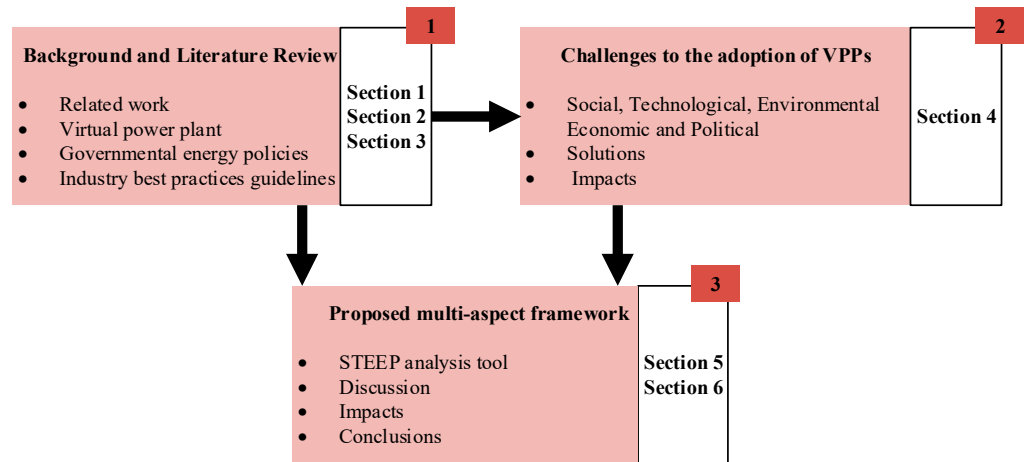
1

Background and Literature Review

- Related work
- Virtual power plant
- Governmental energy policies
- Industry best practices guidelines

Section 1
Section 2
Section 3

2

Challenges to the adoption of VPPs

- Social, Technological, Environmental Economic and Political
- Solutions
- Impacts

Section 4

3

Proposed multi-aspect framework

- STEEP analysis tool
- Discussion
- Impacts
- Conclusions

Section 5
Section 6